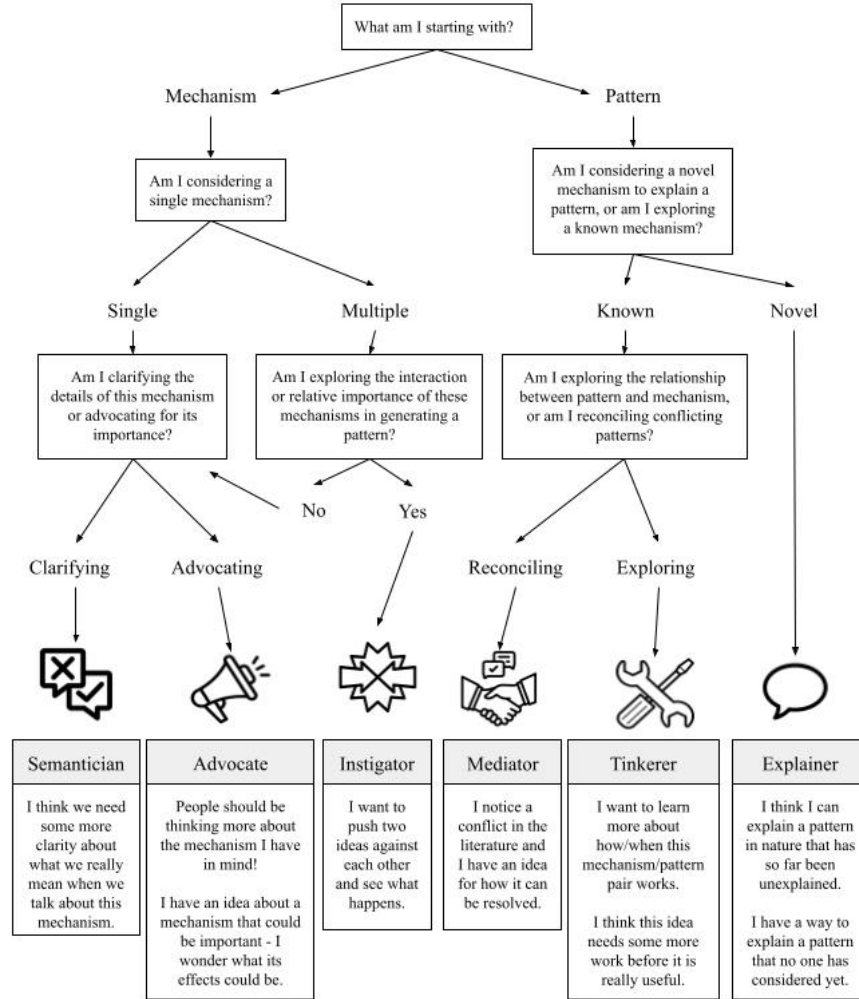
What am I starting with?

Mechanism

Pattern

Am I considering a single mechanism?

Am I considering a novel mechanism to explain a pattern, or am I exploring a known mechanism?

Single

Multiple

Known

Novel

Am I clarifying the details of this mechanism or advocating for its importance?

Am I exploring the interaction or relative importance of these mechanisms in generating a pattern?

Am I exploring the relationship between pattern and mechanism, or am I reconciling conflicting patterns?

No

Yes

Clarifying

Advocating

Reconciling

Exploring

Semantician

I think we need some more clarity about what we really mean when we talk about this mechanism.

Advocate

People should be thinking more about the mechanism I have in mind!

I have an idea about a mechanism that could be important - I wonder what its effects could be.

Instigator

I want to push two ideas against each other and see what happens.

Mediator

I notice a conflict in the literature and I have an idea for how it can be resolved.

Tinkerer

I want to learn more about how/when this mechanism/pattern pair works.

I think this idea needs some more work before it is really useful.

Explainer

I think I can explain a pattern in nature that has so far been unexplained.

I have a way to explain a pattern that no one has considered yet.